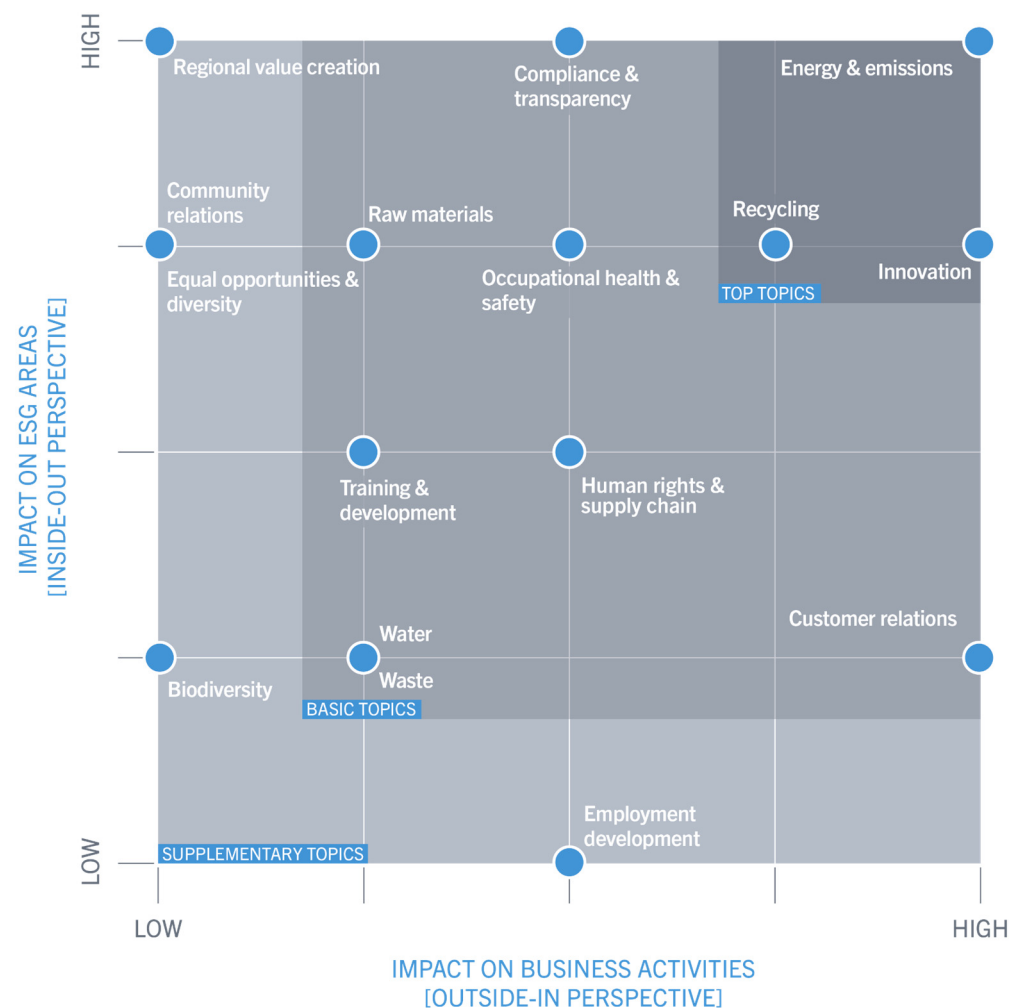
HIGH

Regional value creation

Compliance & transparency

Energy & emissions

Community relations

Raw materials

Recycling

Equal opportunities & diversity

Occupational health & safety

Innovation

TOP TOPICS

IMPACT ON ESG AREAS [INSIDE-OUT PERSPECTIVE]

Training & development

Human rights & supply chain

Customer relations

Water

Biodiversity

Waste

BASIC TOPICS

Employment development

SUPPLEMENTARY TOPICS

LOW

LOW

HIGH

IMPACT ON BUSINESS ACTIVITIES [OUTSIDE-IN PERSPECTIVE]